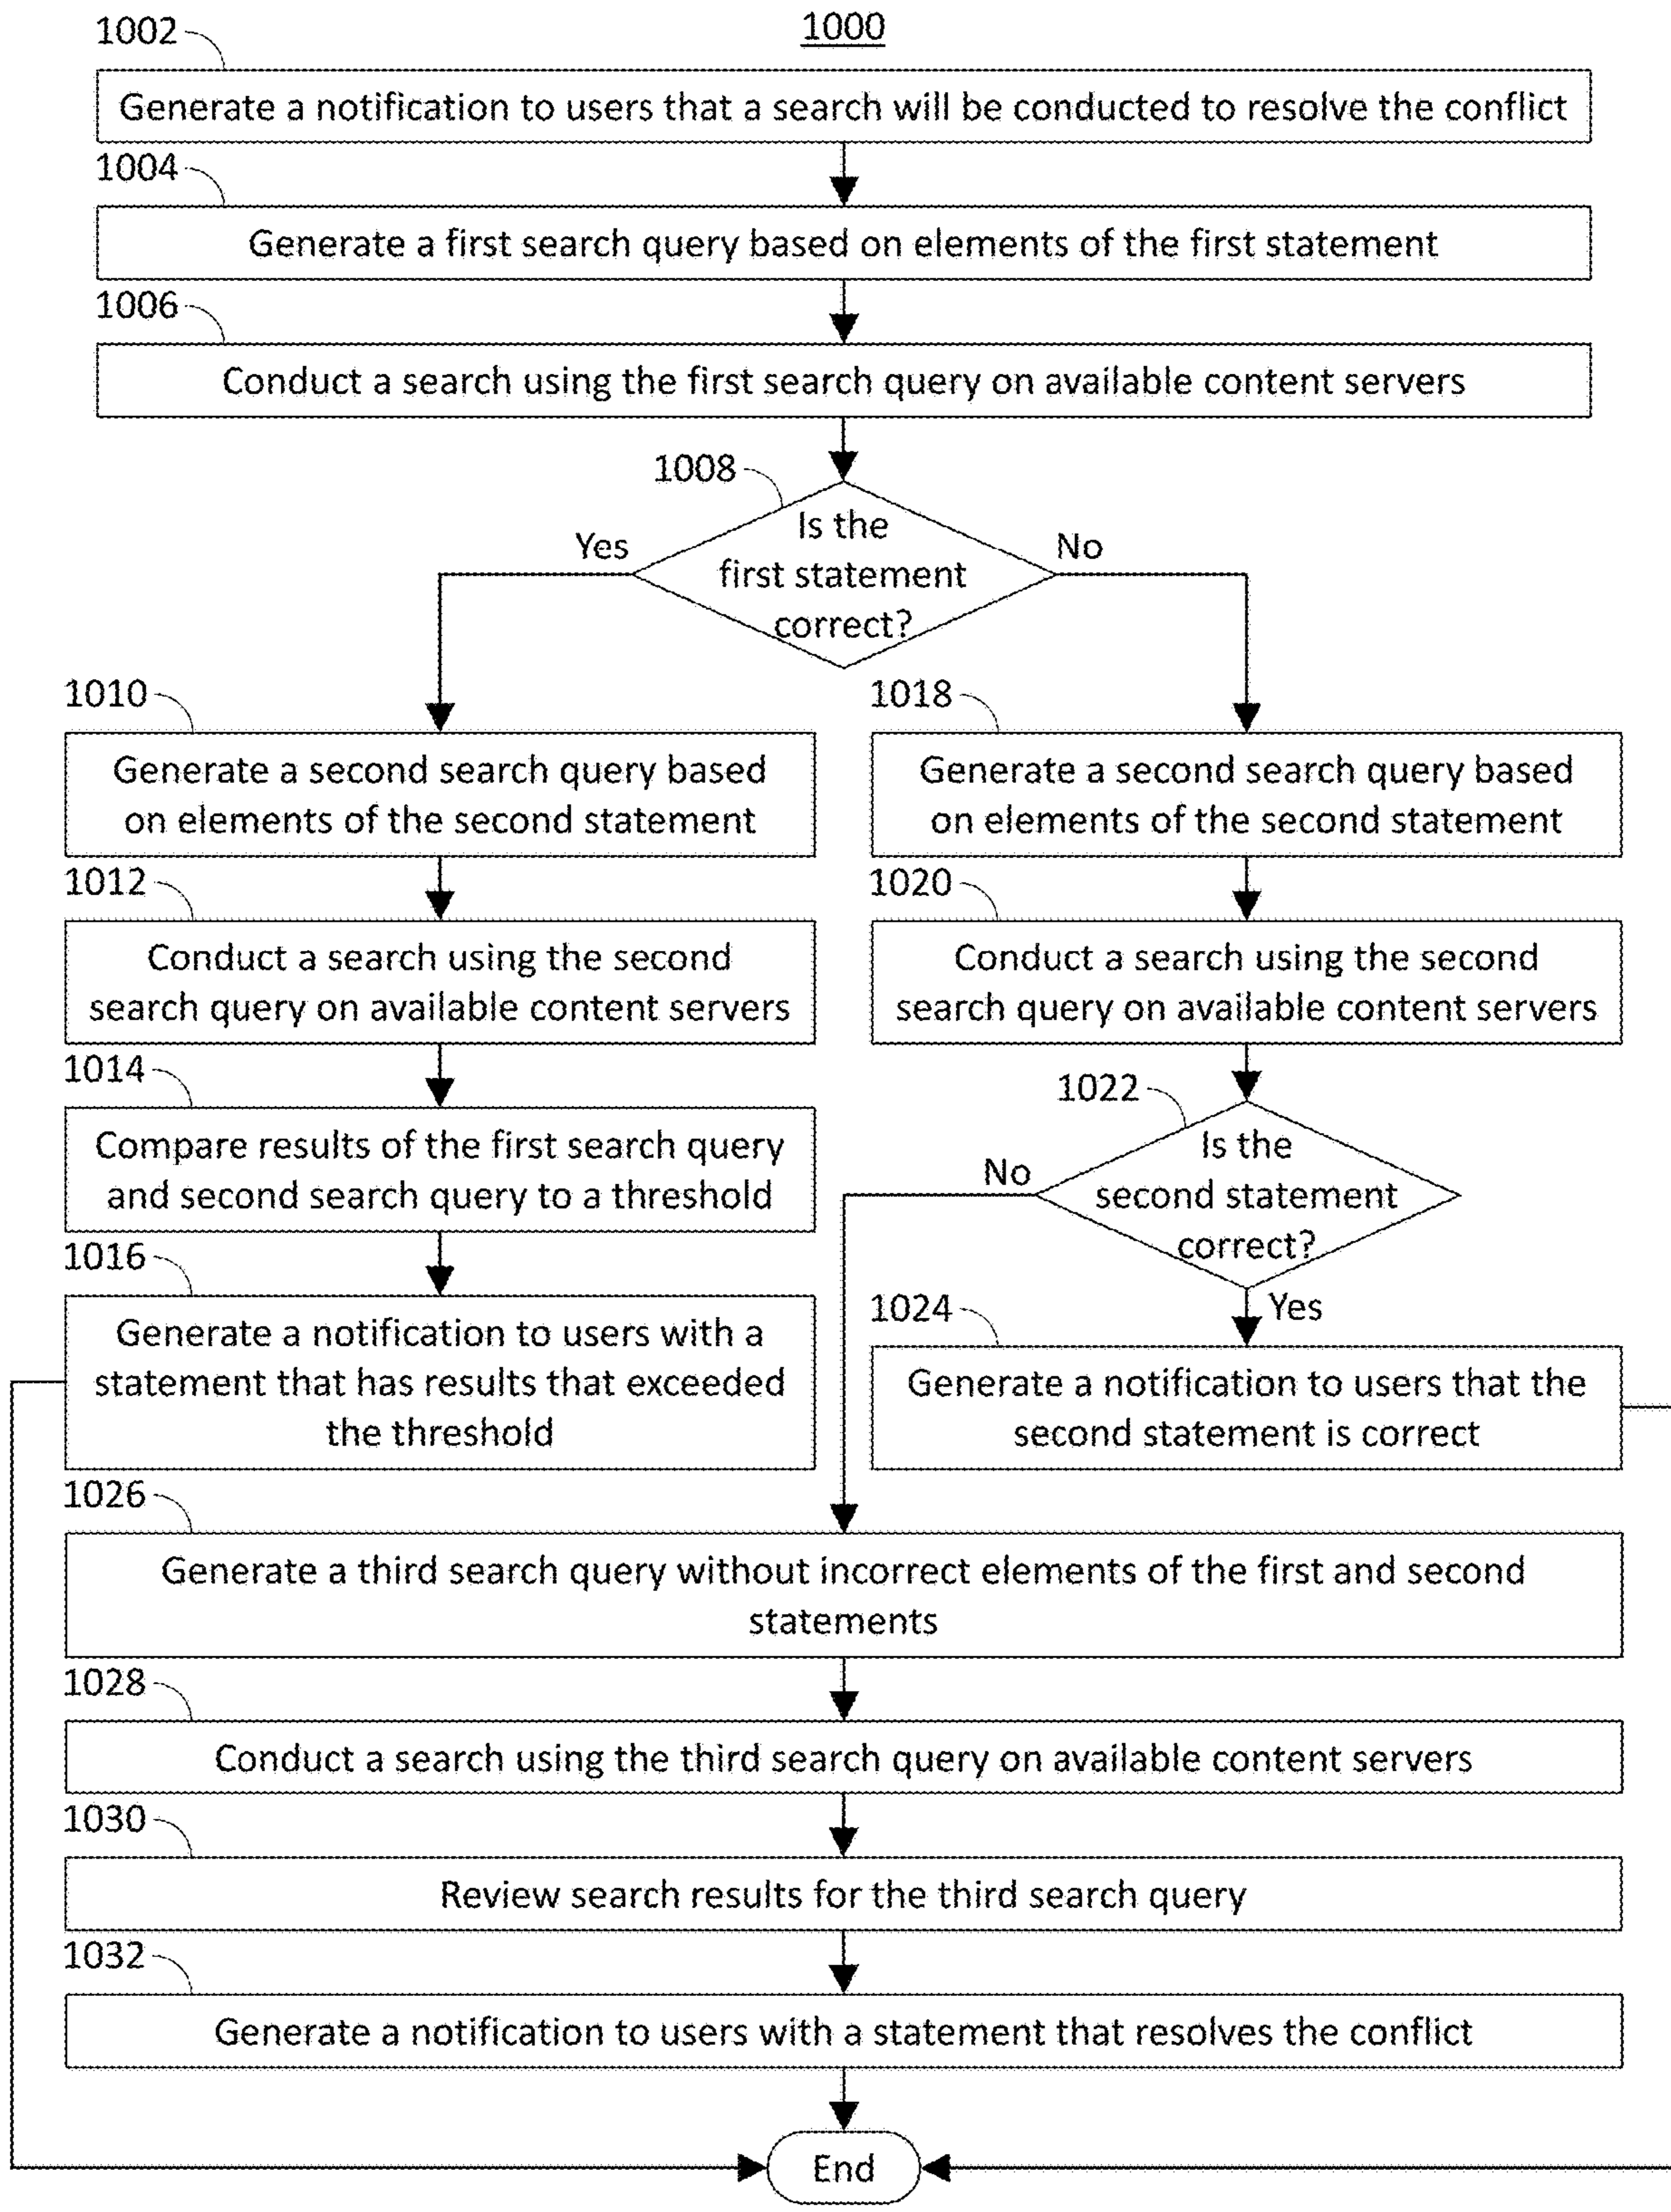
1000

1002
Generate a notification to users that a search will be conducted to resolve the conflict

1004
Generate a first search query based on elements of the first statement

1006
Conduct a search using the first search query on available content servers

1008
Is the first statement correct?

Yes

No

1010
Generate a second search query based on elements of the second statement

1012
Conduct a search using the second search query on available content servers

1014
Compare results of the first search query and second search query to a threshold

1016
Generate a notification to users with a statement that has results that exceeded the threshold

1018
Generate a second search query based on elements of the second statement

1020
Conduct a search using the second search query on available content servers

1022
Is the second statement correct?

No

Yes

1024
Generate a notification to users that the second statement is correct

1026
Generate a third search query without incorrect elements of the first and second statements

1028
Conduct a search using the third search query on available content servers

1030
Review search results for the third search query

1032
Generate a notification to users with a statement that resolves the conflict

End